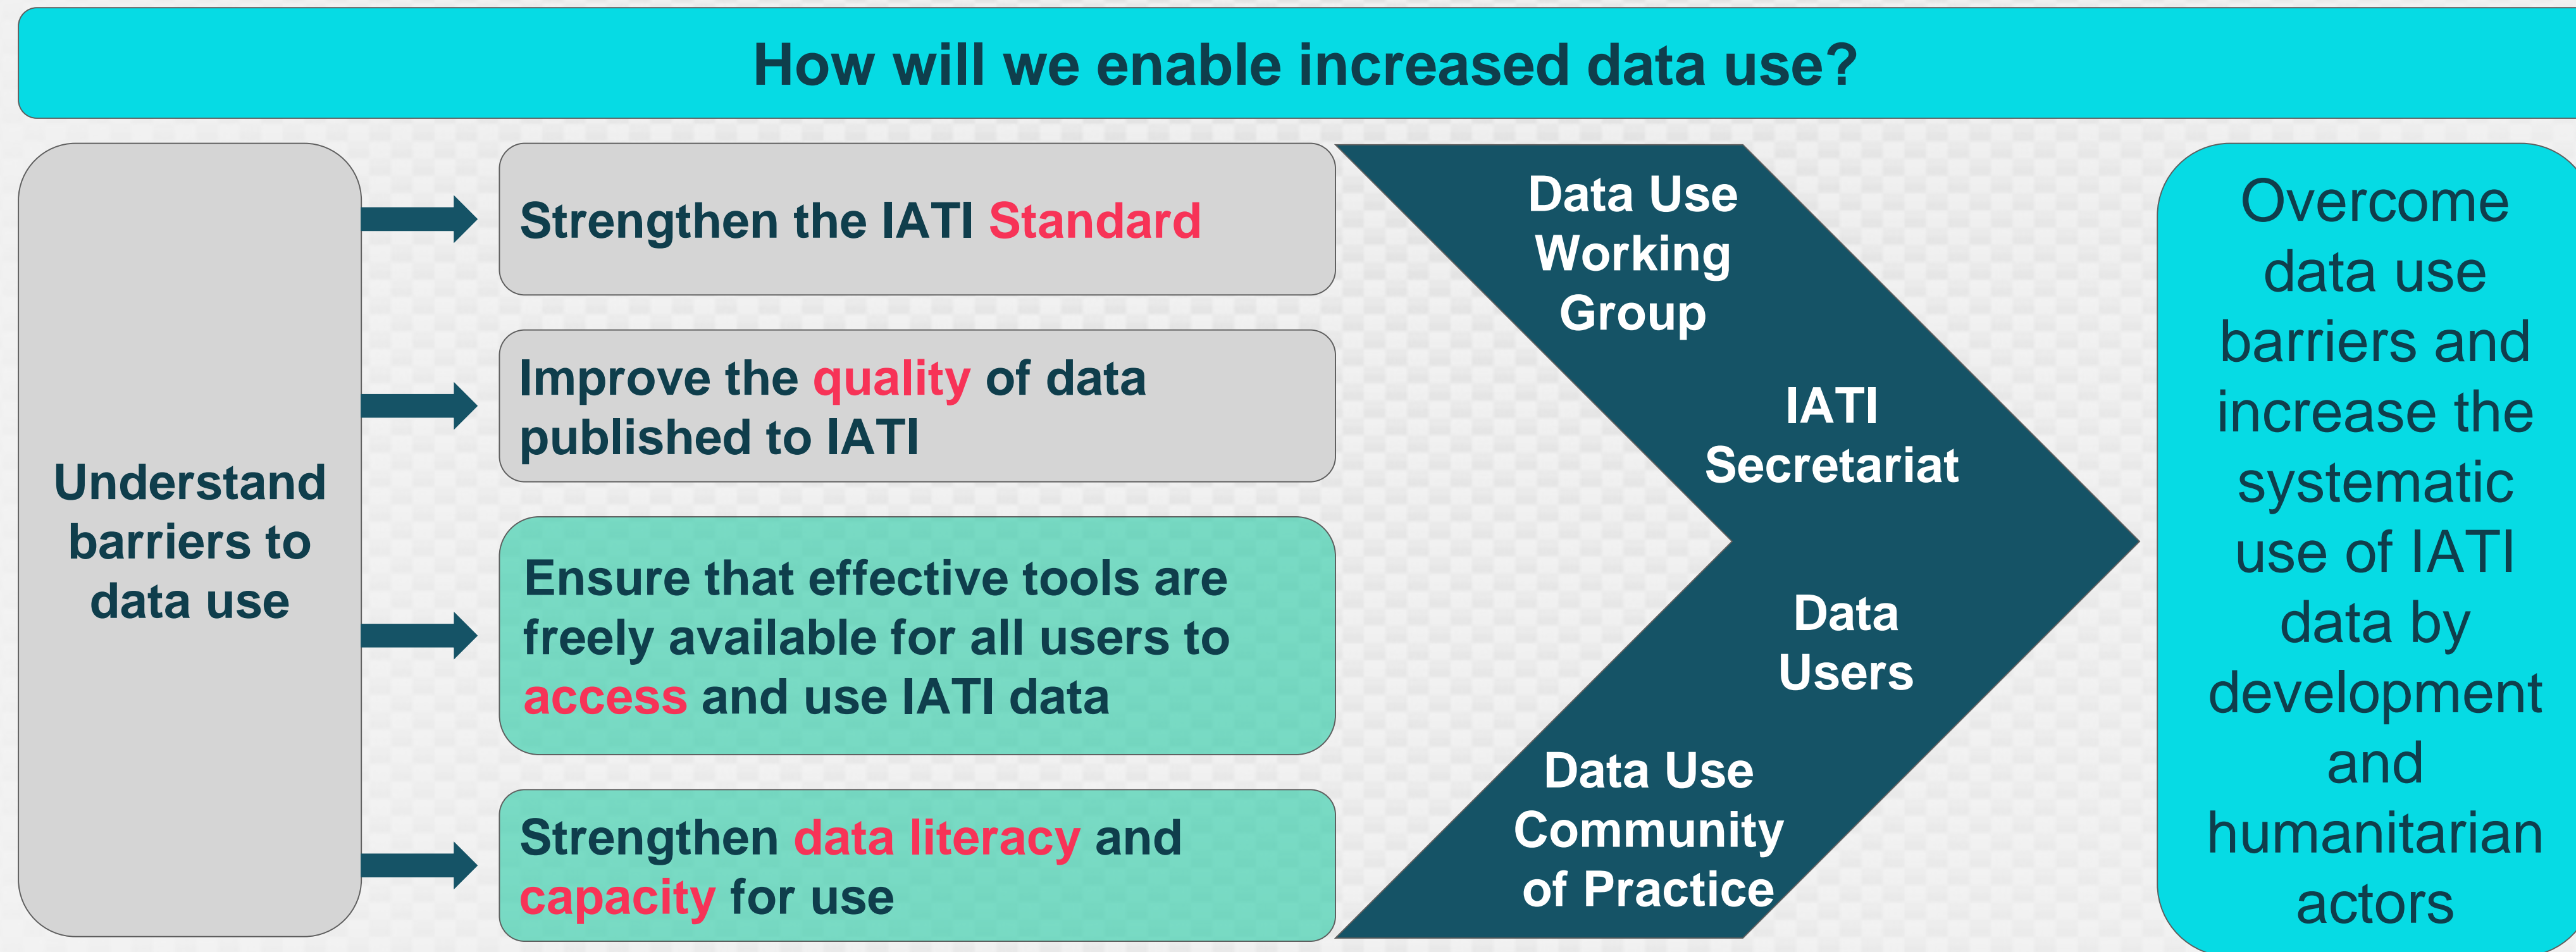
How will we enable increased data use?

Understand barriers to data use

Strengthen the IATI Standard

Improve the quality of data published to IATI

Ensure that effective tools are freely available for all users to access and use IATI data

Strengthen data literacy and capacity for use

Data Use Working Group

IATI Secretariat

Data Users

Data Use Community of Practice

Overcome data use barriers and increase the systematic use of IATI data by development and humanitarian actors